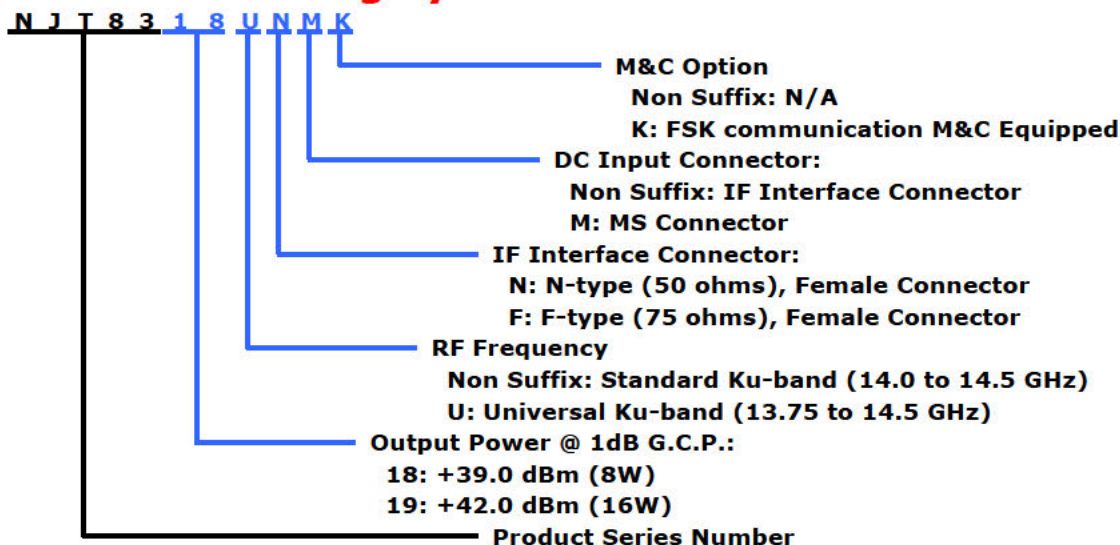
N J T 8 3 1 8 U N M K

M&C Option
Non Suffix: N/A
K: FSK communication M&C Equipped

DC Input Connector:
Non Suffix: IF Interface Connector
M: MS Connector

IF Interface Connector:
N: N-type (50 ohms), Female Connector
F: F-type (75 ohms), Female Connector

RF Frequency
Non Suffix: Standard Ku-band (14.0 to 14.5 GHz)
U: Universal Ku-band (13.75 to 14.5 GHz)

Output Power @ 1dB G.C.P.:
18: +39.0 dBm (8W)
19: +42.0 dBm (16W)

Product Series Number